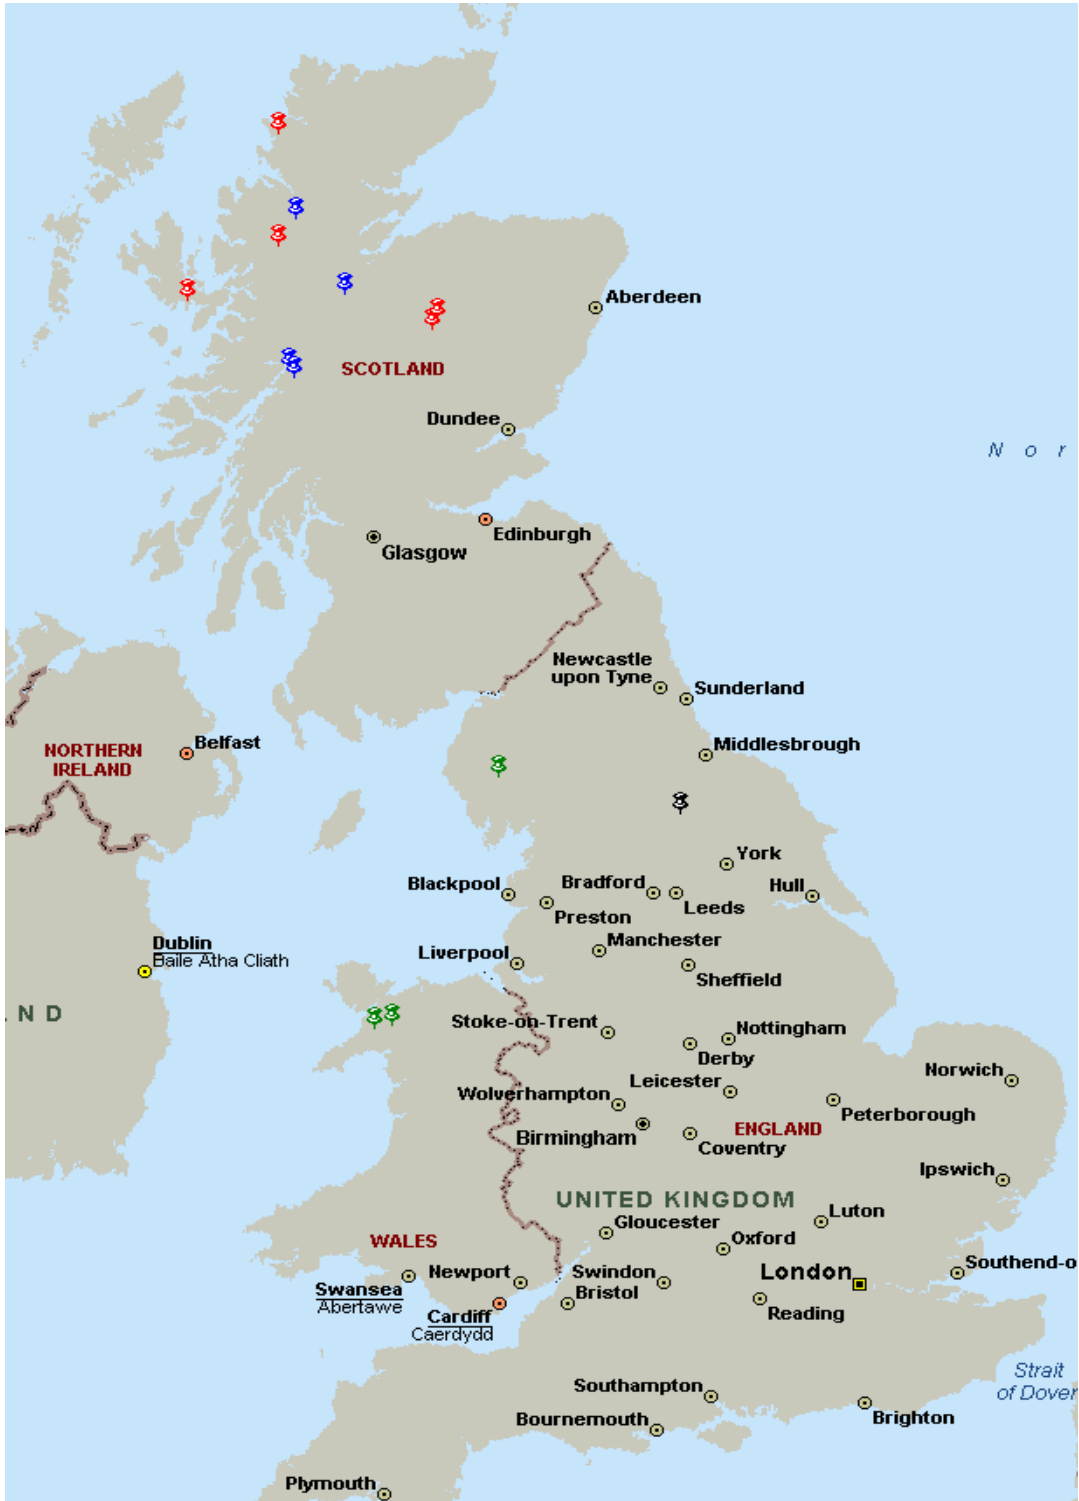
Aberdeen
SCOTLAND
Dundee
N o r
Edinburgh
Glasgow
Newcastle upon Tyne
Sunderland
NORTHERN IRELAND
Belfast
Middlesbrough
York
Blackpool
Bradford
Hull
Preston
Leeds
Dublin
Baile Átha Cliath
Manchester
Liverpool
Sheffield
N D
Stoke-on-Trent
Nottingham
Derby
Norwich
Leicester
Wolverhampton
Peterborough
Birmingham
ENGLAND
Coventry
Ipswich
UNITED KINGDOM
Luton
Gloucester
WALES
Oxford
Newport
Swindon
Southend-o
Swansea
Abertawe
London
Bristol
Cardiff
Caerdydd
Reading
Strait of Dover
Southampton
Bournemouth
Brighton
Plymouth